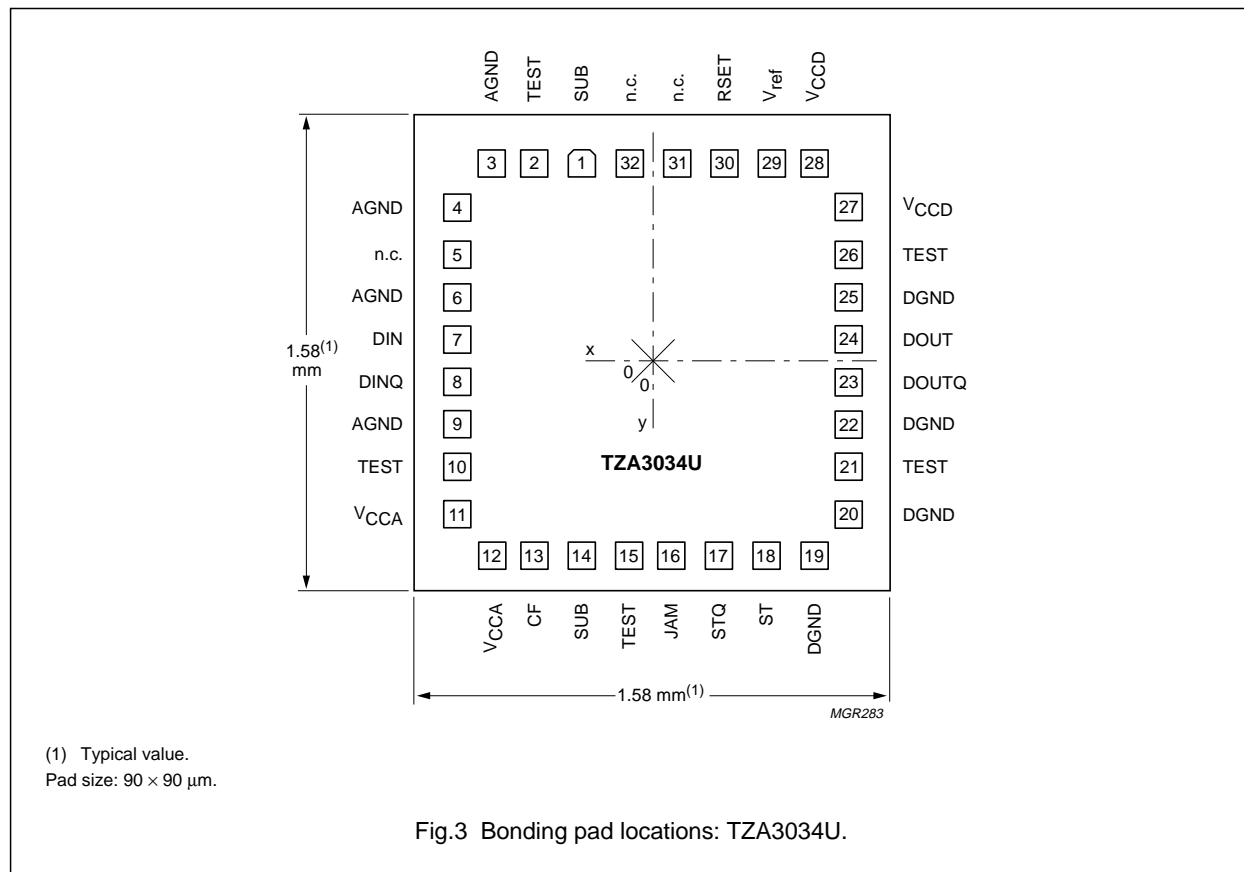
AGND TEST SUB n.c. n.c. RSET $V_{ref}$ $V_{CCD}$

3 2 1 32 31 30 29 28

AGND 4
n.c. 5
AGND 6
DIN 7
DINQ 8
AGND 9
TEST 10
$V_{CCA}$ 11

27 $V_{CCD}$
26 TEST
25 DGND
24 DOUT
23 DOUTQ
22 DGND
21 TEST
20 DGND

$1.58^{(1)}$ mm

x
0
0
y

TZA3034U

12 13 14 15 16 17 18 19

$V_{CCA}$ CF SUB TEST JAM STQ ST DGND

1.58 mm$^{(1)}$

MGR283

(1) Typical value.
Pad size: $90 \times 90$ μm.

Fig.3 Bonding pad locations: TZA3034U.